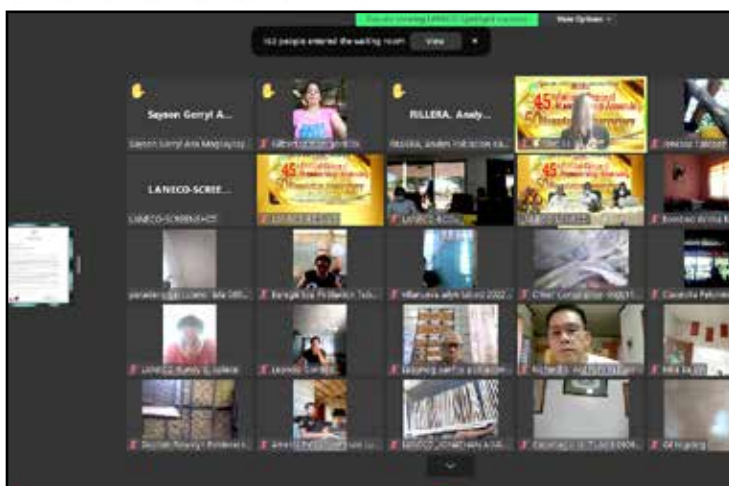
You are viewing LANECO-Spotlight-Lagonoy
View Options

163 people entered the waiting room  View

Sayson Gerryl A...
Sayson Gerryl Ana Magtaytay

RILLERA, Analy...
Rillera, Analyn

45

LANECO-SCREE...
LANECO-SCREEN-CT

45

45

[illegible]

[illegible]

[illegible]

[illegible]